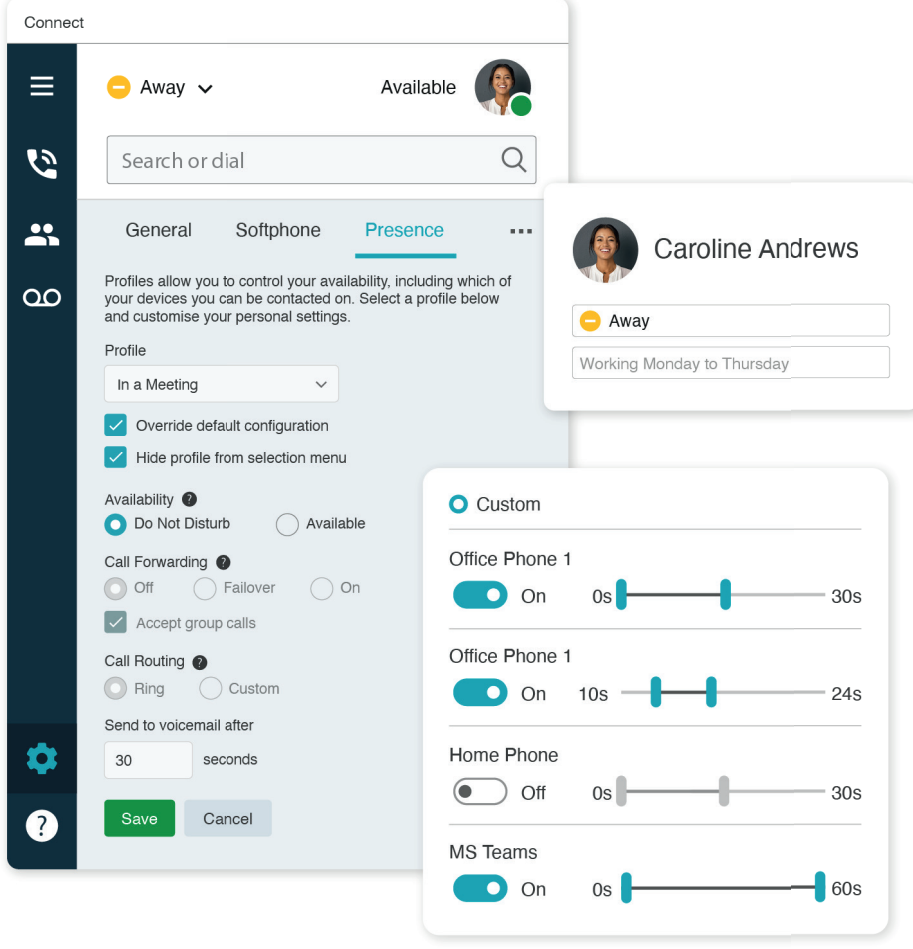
Connect

Away

Available

Search or dial

General Softphone Presence ...

Profiles allow you to control your availability, including which of your devices you can be contacted on. Select a profile below and customise your personal settings.

Profile

In a Meeting

Override default configuration

Hide profile from selection menu

Availability

Do Not Disturb Available

Call Forwarding

Off Failover On

Accept group calls

Call Routing

Ring Custom

Send to voicemail after

30 seconds

Save Cancel

Caroline Andrews

Away

Working Monday to Thursday

Custom

Office Phone 1

On 0s 30s

Office Phone 1

On 10s 24s

Home Phone

Off 0s 30s

MS Teams

On 0s 60s